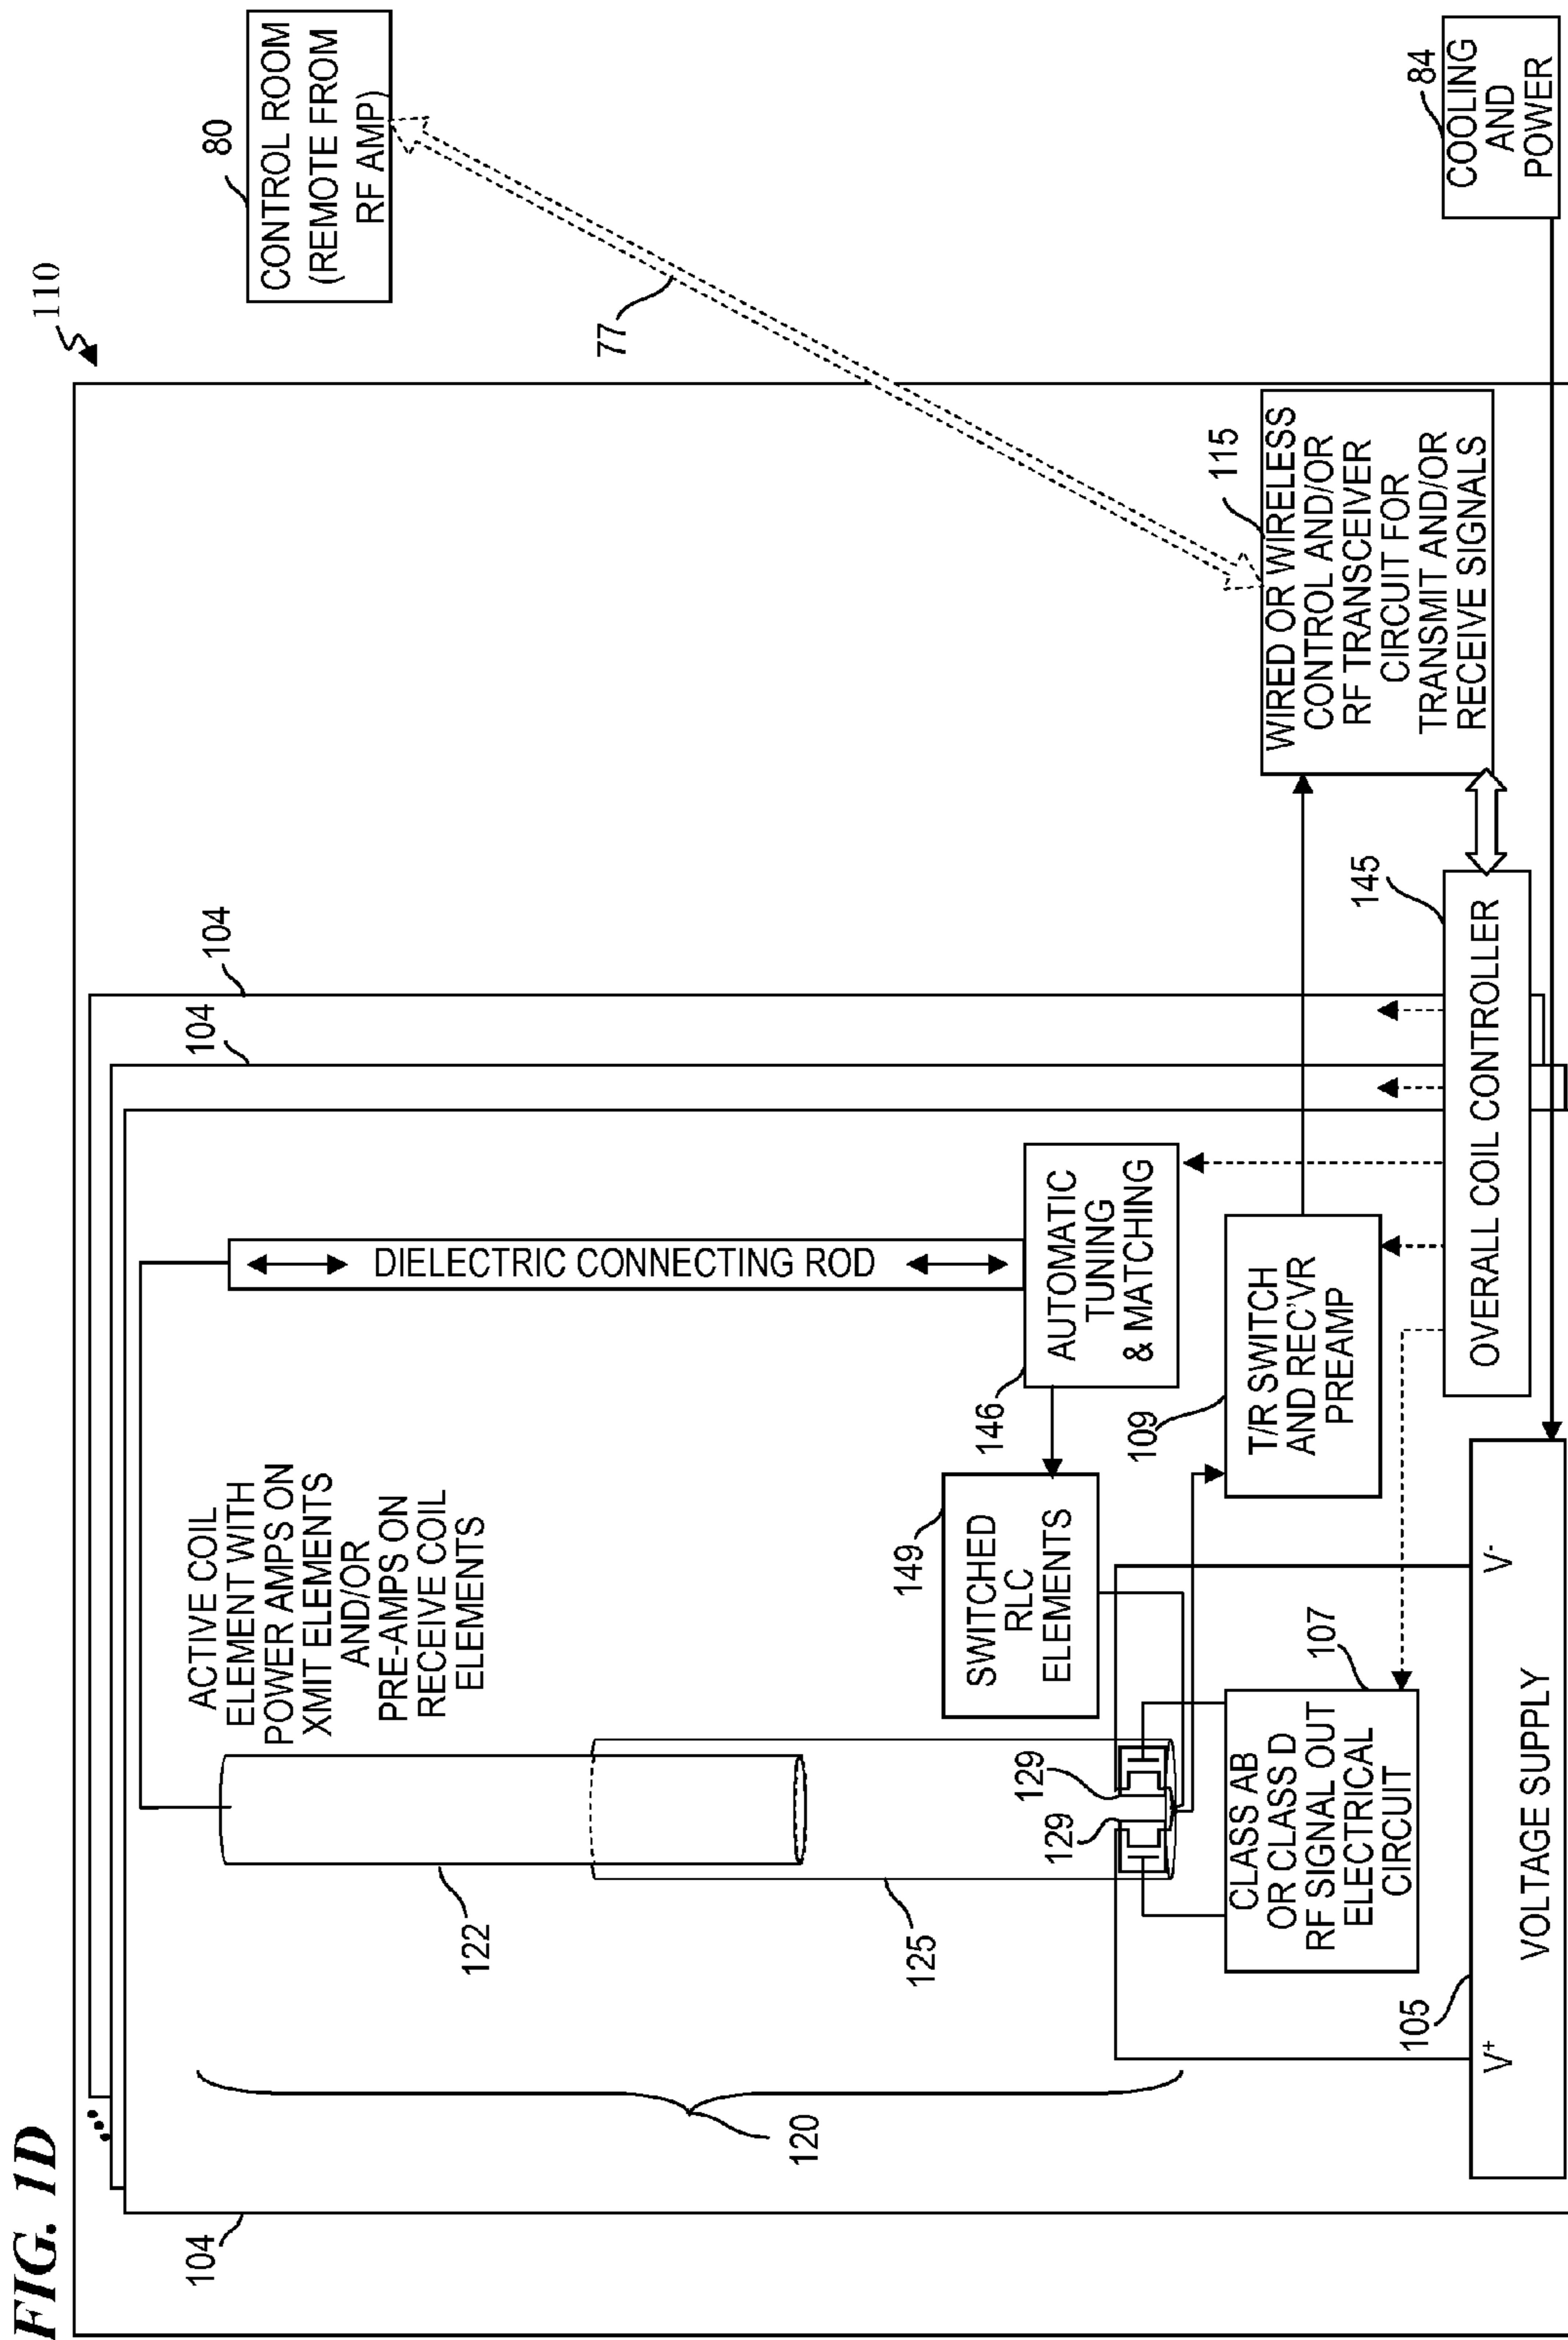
FIG. 1D

110

80
CONTROL ROOM (REMOTE FROM RF AMP)

77

84
COOLING AND POWER

115
WIRED OR WIRELESS CONTROL AND/OR RF TRANSCEIVER CIRCUIT FOR TRANSMIT AND/OR RECEIVE SIGNALS

145
OVERALL COIL CONTROLLER

104
104
104

ACTIVE COIL ELEMENT WITH POWER AMPS ON XMIT ELEMENTS AND/OR PRE-AMPS ON RECEIVE COIL ELEMENTS

DIELECTRIC CONNECTING ROD

146
AUTOMATIC TUNING & MATCHING

109
T/R SWITCH AND REC'VR PREAMP

149
SWITCHED RLC ELEMENTS

129
129

107
CLASS AB OR CLASS D RF SIGNAL OUT ELECTRICAL CIRCUIT

122

125

120

105
VOLTAGE SUPPLY
$V^-$
$V^+$

104